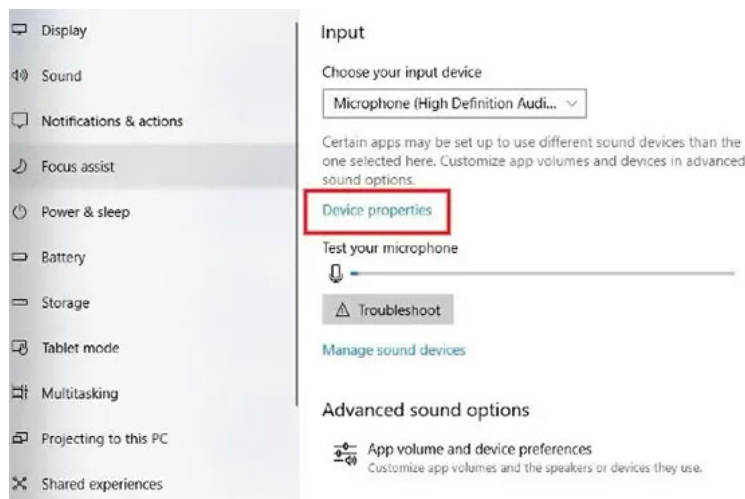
Display
Sound
Notifications & actions
Focus assist
Power & sleep
Battery
Storage
Tablet mode
Multitasking
Projecting to this PC
Shared experiences

Input

Choose your input device

Microphone (High Definition Audi...

Certain apps may be set up to use different sound devices than the one selected here. Customize app volumes and devices in advanced sound options.

Device properties

Test your microphone

Troubleshoot

Manage sound devices

Advanced sound options

App volume and device preferences
Customize app volumes and the speakers or devices they use.